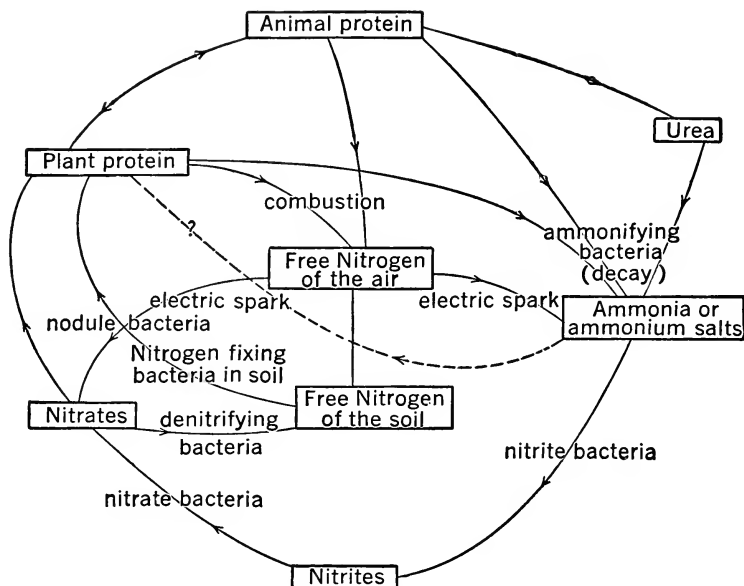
Animal protein

Urea

Plant protein

combustion

?

ammonifying bacteria (decay)

Free Nitrogen of the air

electric spark

electric spark

Ammonia or ammonium salts

nodule bacteria

Nitrogen fixing bacteria in soil

Nitrates

denitrifying bacteria

Free Nitrogen of the soil

nitrite bacteria

nitrate bacteria

Nitrites